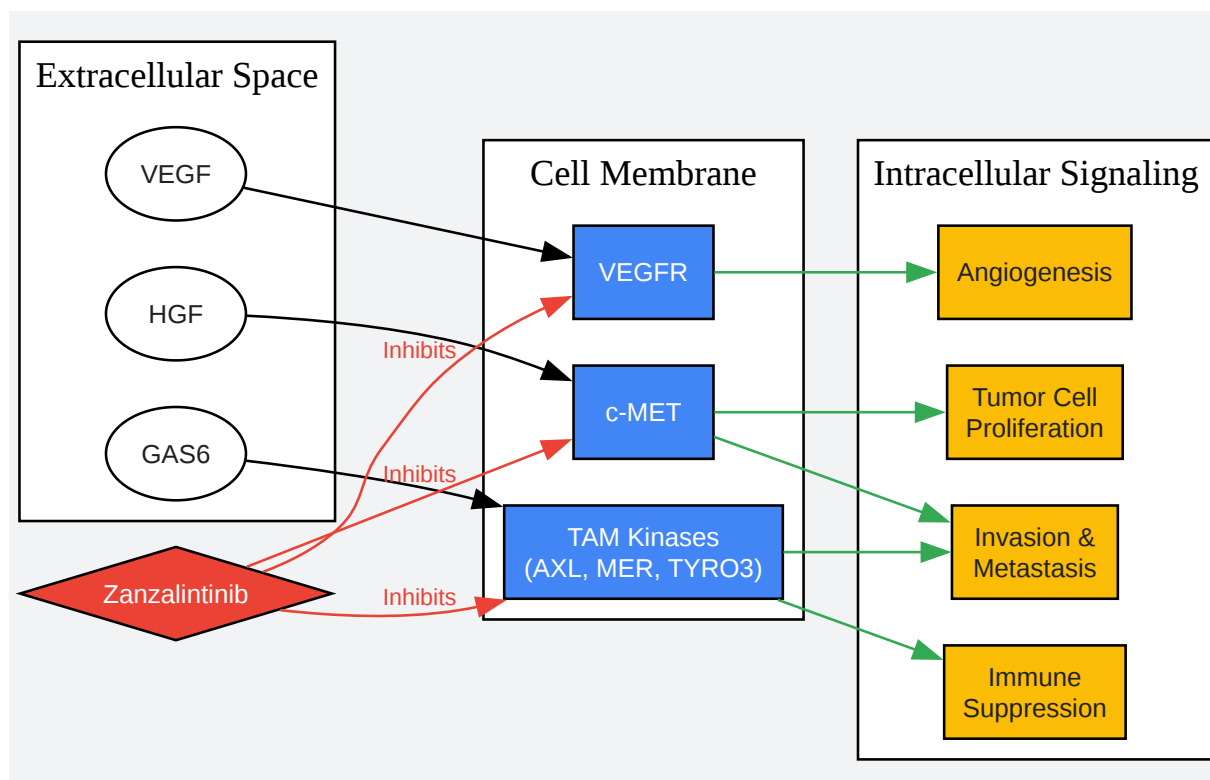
Extracellular Space

VEGF

HGF

GAS6

Zanzalintinib

Inhibits

Inhibits

Inhibits

Cell Membrane

VEGFR

c-MET

TAM Kinases (AXL, MER, TYRO3)

Intracellular Signaling

Angiogenesis

Tumor Cell Proliferation

Invasion & Metastasis

Immune Suppression